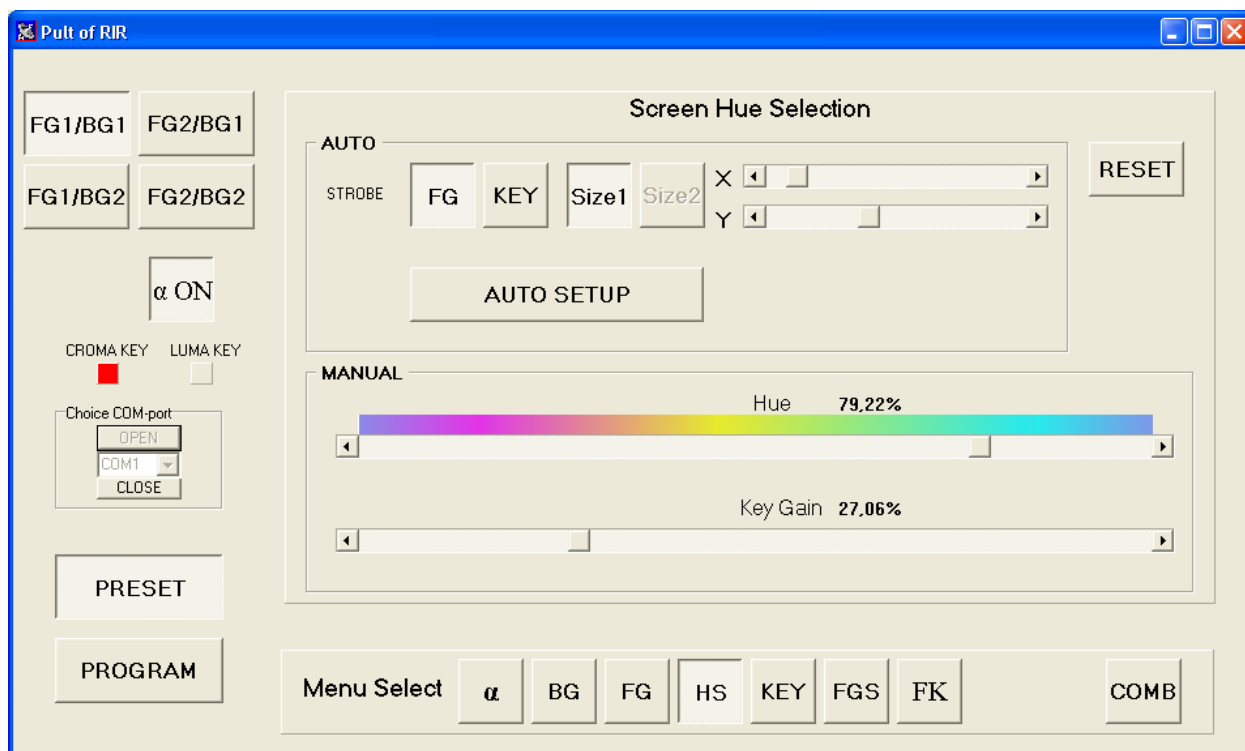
Pult of RIR

FG1/BG1 FG2/BG1
FG1/BG2 FG2/BG2

α ON

CROMA KEY LUMA KEY

Choice COM-port
OPEN
COM1
CLOSE

PRESET

PROGRAM

Screen Hue Selection

AUTO
STROBE FG KEY Size1 Size2 X Y

RESET

AUTO SETUP

MANUAL
Hue 79,22%

Key Gain 27,06%

Menu Select α BG FG HS KEY FGS FK COMB